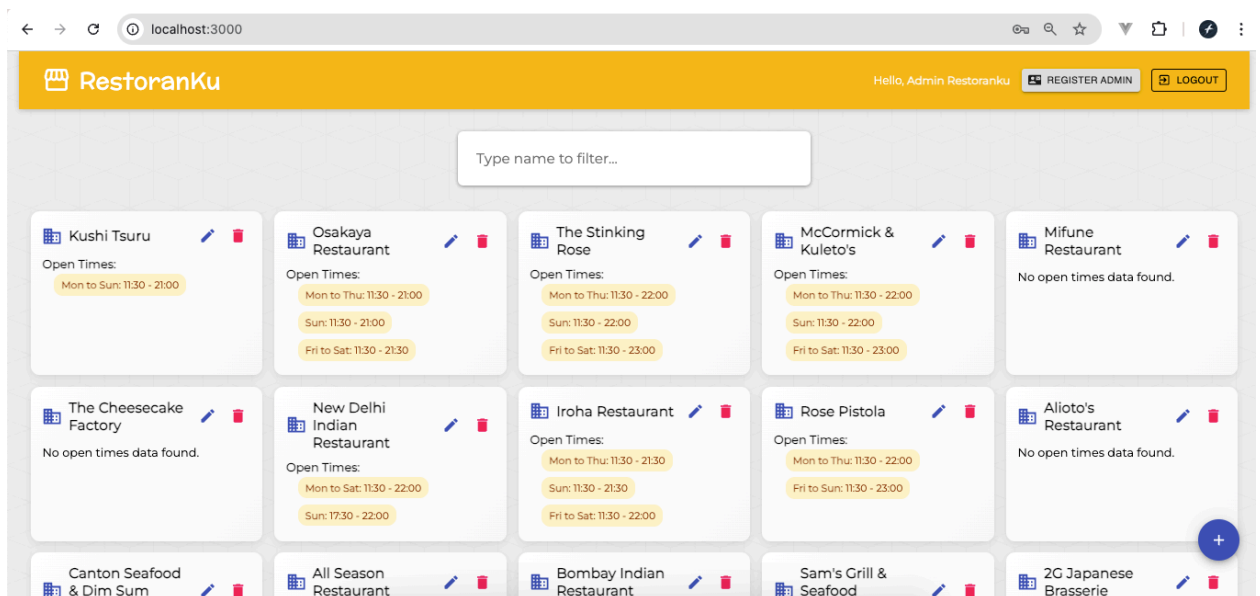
localhost:3000

RestoranKu

Hello, Admin Restoranku REGISTER ADMIN LOGOUT

Type name to filter...

Kushi Tsuru
Open Times:
Mon to Sun: 11:30 - 21:00

Osakaya Restaurant
Open Times:
Mon to Thu: 11:30 - 21:00
Sun: 11:30 - 21:00
Fri to Sat: 11:30 - 21:30

The Stinking Rose
Open Times:
Mon to Thu: 11:30 - 22:00
Sun: 11:30 - 22:00
Fri to Sat: 11:30 - 23:00

McCormick & Kuleto's
Open Times:
Mon to Thu: 11:30 - 22:00
Sun: 11:30 - 22:00
Fri to Sat: 11:30 - 23:00

Mifune Restaurant
No open times data found.

The Cheesecake Factory
No open times data found.

New Delhi Indian Restaurant
Open Times:
Mon to Sat: 11:30 - 22:00
Sun: 17:30 - 22:00

Iroha Restaurant
Open Times:
Mon to Thu: 11:30 - 21:30
Sun: 11:30 - 21:30
Fri to Sat: 11:30 - 22:00

Rose Pistola
Open Times:
Mon to Thu: 11:30 - 22:00
Fri to Sun: 11:30 - 23:00

Alioto's Restaurant
No open times data found.

Canton Seafood & Dim Sum

All Season Restaurant

Bombay Indian Restaurant

Sam's Grill & Seafood

2G Japanese Brasserie

+